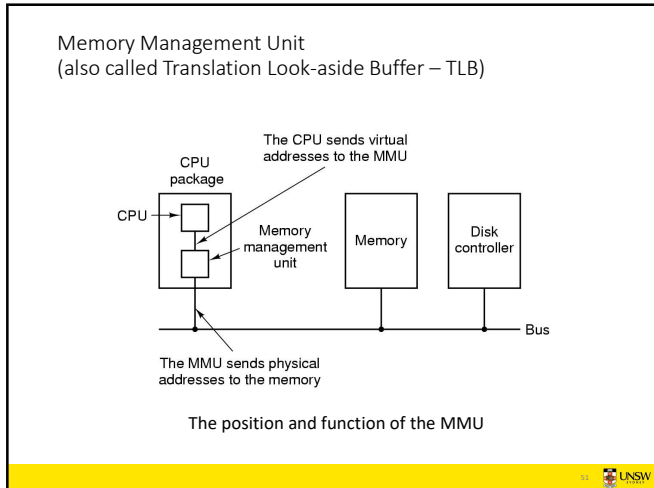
Memory Management Unit
(also called Translation Look-aside Buffer – TLB)

CPU package

CPU

The CPU sends virtual addresses to the MMU

Memory management unit

Memory

Disk controller

Bus

The MMU sends physical addresses to the memory

The position and function of the MMU

51

UNSW SYDNEY